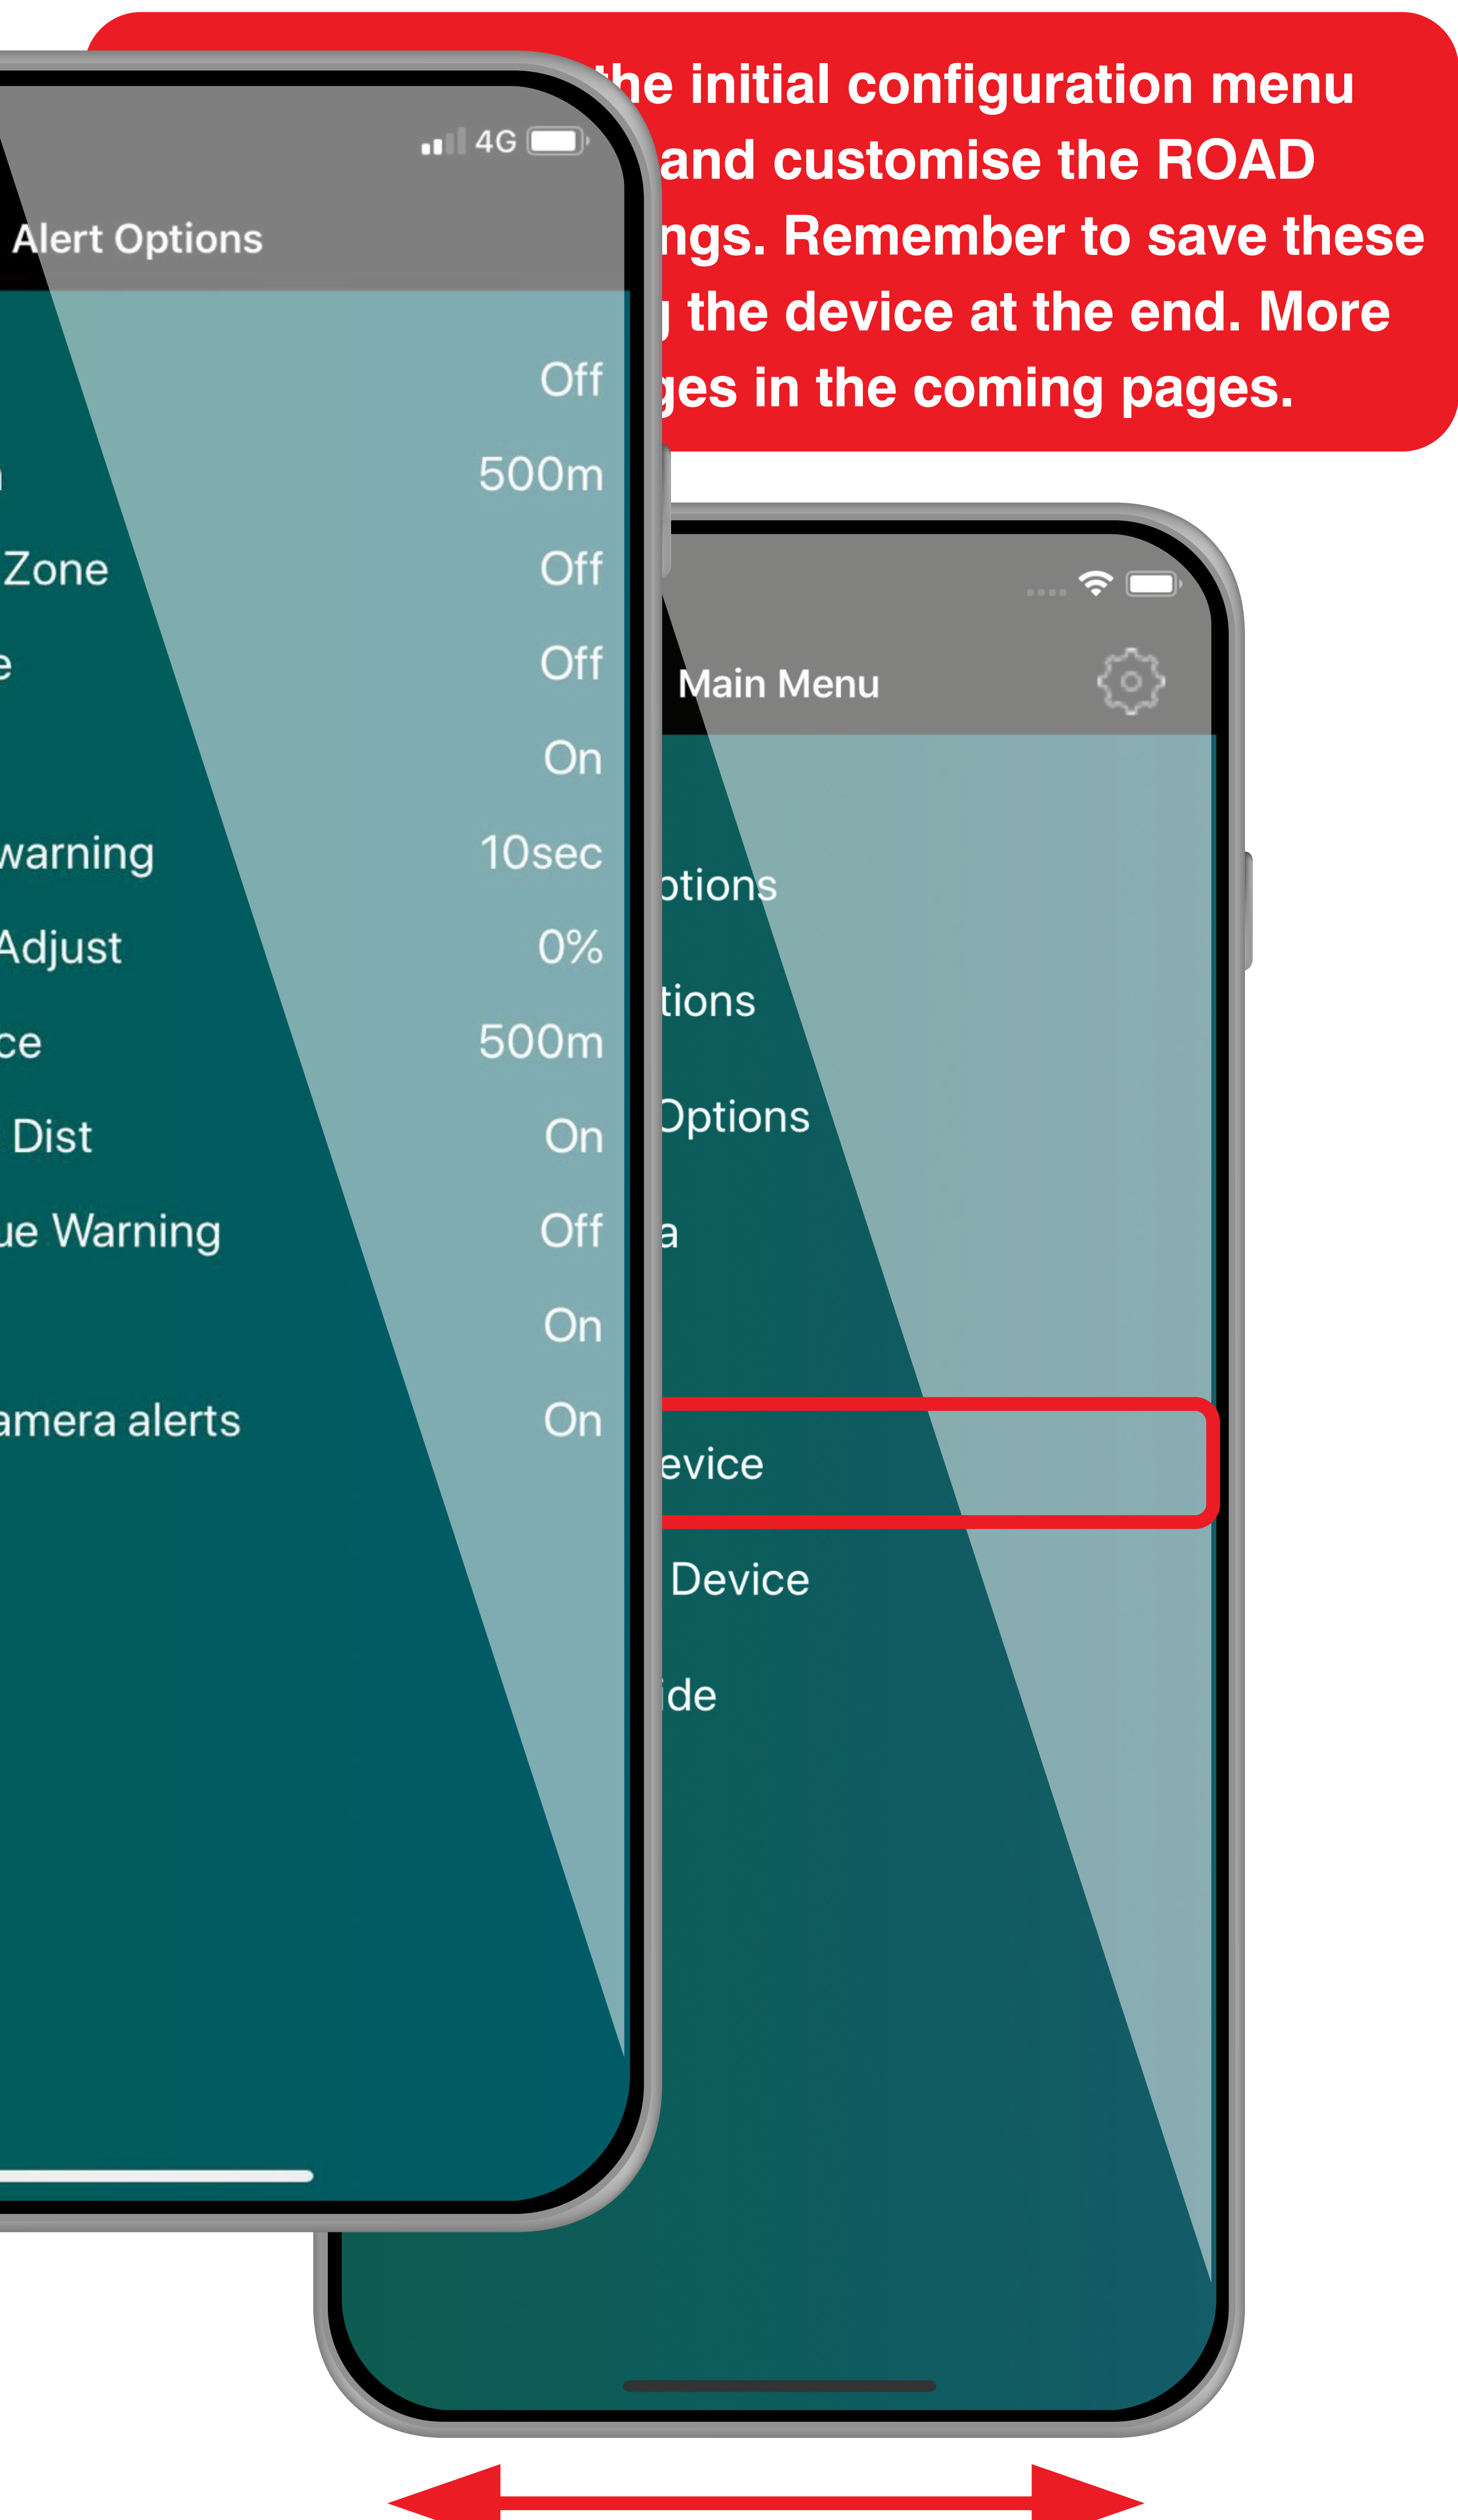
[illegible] the initial configuration menu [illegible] and customise the ROAD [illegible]ngs. Remember to save these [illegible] the device at the end. More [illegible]ges in the coming pages.

4G

Alert Options

| | |
|---|---|
| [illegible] | Off |
| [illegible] | 500m |
| Zone | Off |
| e | Off |
| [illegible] | On |
| warning | 10sec |
| Adjust | 0% |
| ce | 500m |
| Dist | On |
| ue Warning | Off |
| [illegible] | On |
| amera alerts | On |

Main Menu

otions

tions

Options

a

evice

Device

ide